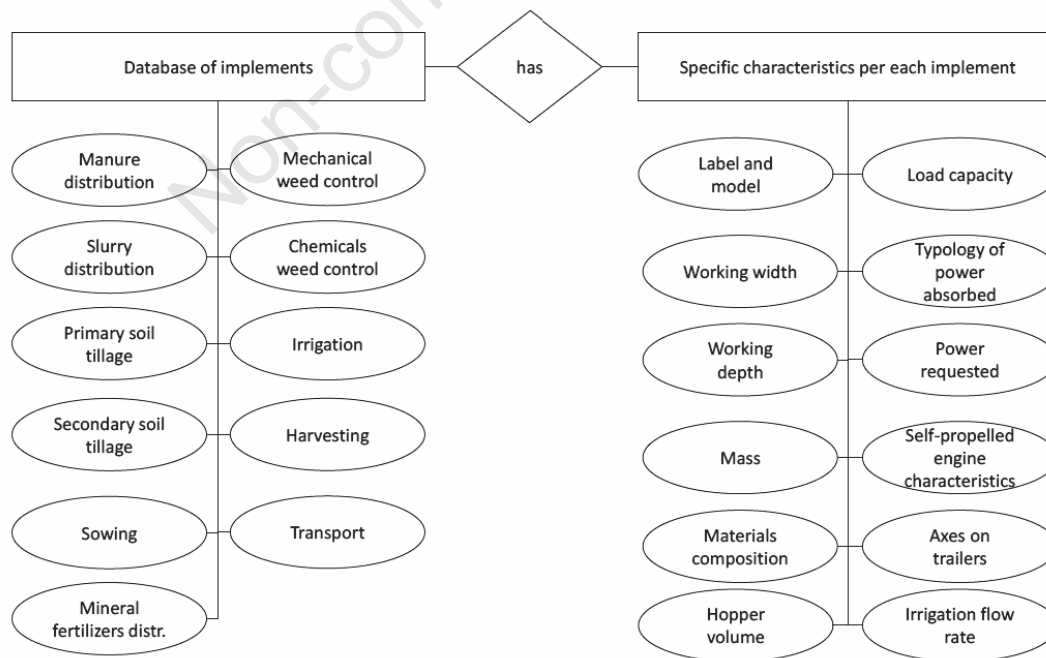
Non-com

Database of implements

has

Specific characteristics per each implement

Manure distribution

Mechanical weed control

Slurry distribution

Chemicals weed control

Primary soil tillage

Irrigation

Secondary soil tillage

Harvesting

Sowing

Transport

Mineral fertilizers distr.

Label and model

Load capacity

Working width

Typology of power absorbed

Working depth

Power requested

Mass

Self-propelled engine characteristics

Materials composition

Axes on trailers

Hopper volume

Irrigation flow rate